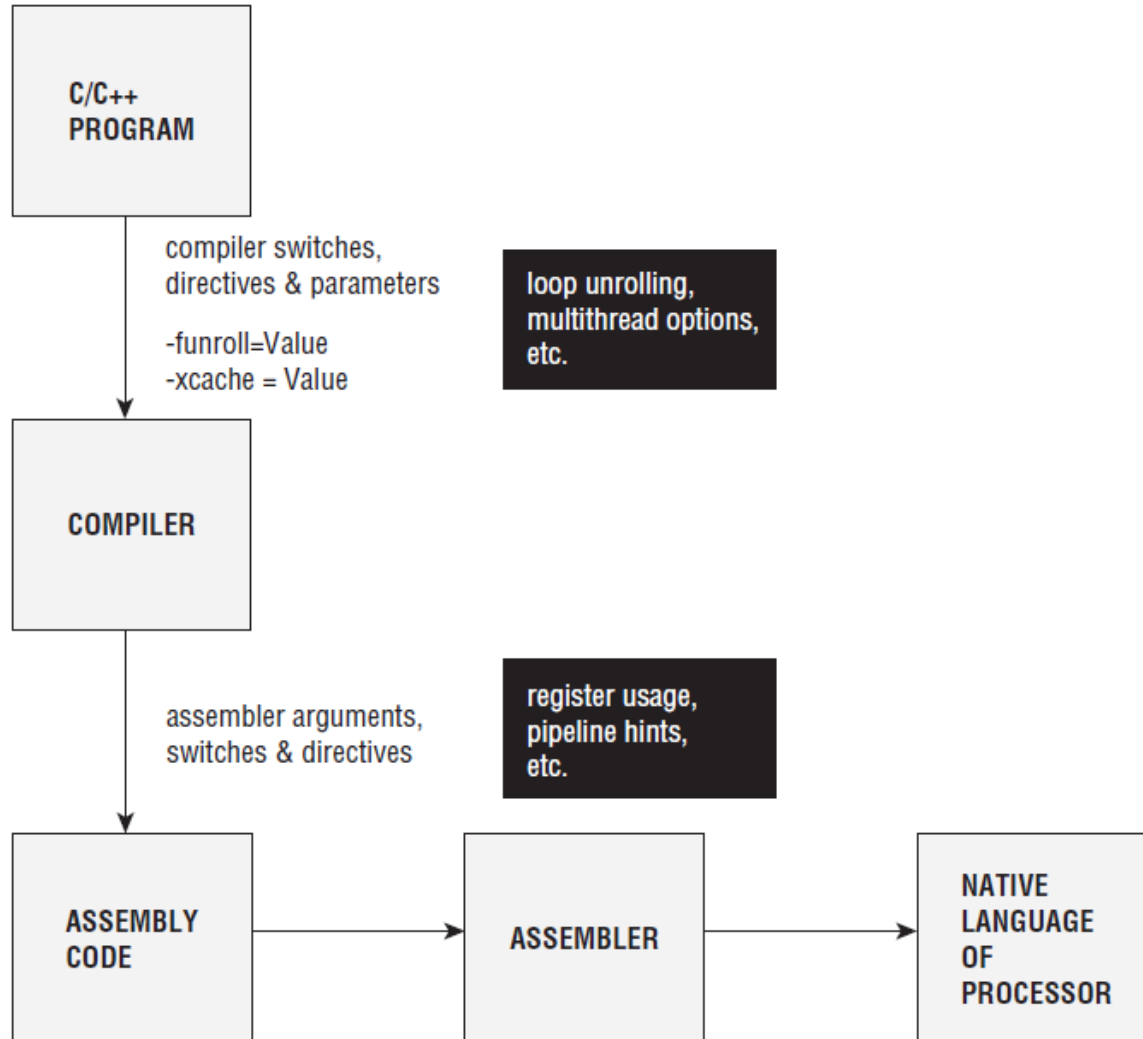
C/C++
PROGRAM

compiler switches,
directives & parameters

-funroll=Value
-xcache = Value

loop unrolling,
multithread options,
etc.

COMPILER

assembler arguments,
switches & directives

register usage,
pipeline hints,
etc.

ASSEMBLY
CODE

ASSEMBLER

NATIVE
LANGUAGE
OF
PROCESSOR